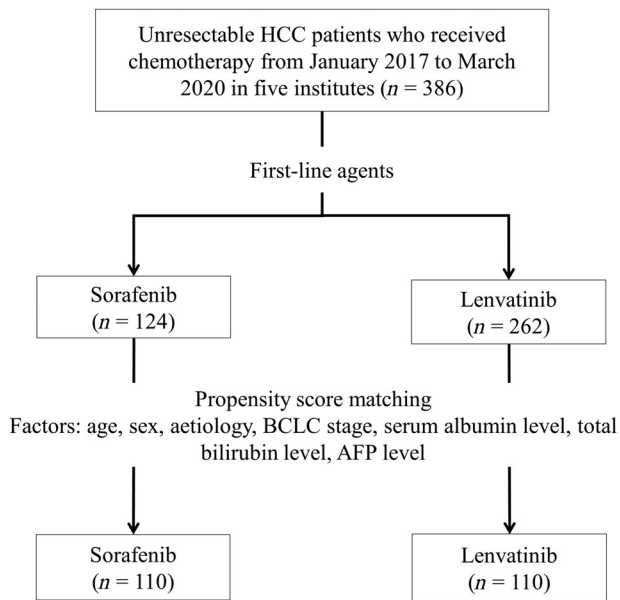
Unresectable HCC patients who received chemotherapy from January 2017 to March 2020 in five institutes ($n$ = 386)

First-line agents

Sorafenib
($n$ = 124)

Lenvatinib
($n$ = 262)

Propensity score matching
Factors: age, sex, aetiology, BCLC stage, serum albumin level, total bilirubin level, AFP level

Sorafenib
($n$ = 110)

Lenvatinib
($n$ = 110)